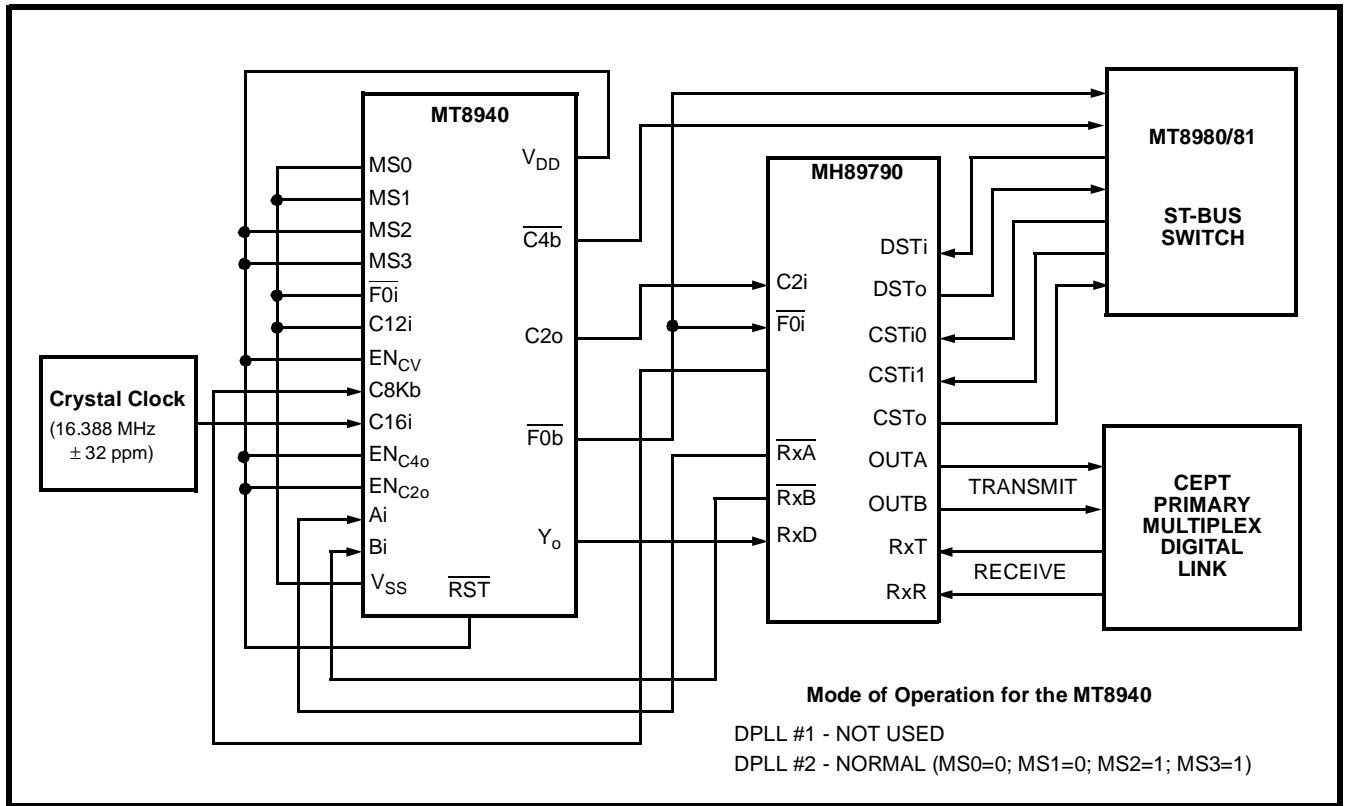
MT8940

MS0
MS1
MS2
MS3
$\overline{F0i}$
C12i
$EN_{CV}$
C8Kb
C16i
$EN_{C4o}$
$EN_{C2o}$
Ai
Bi
$V_{SS}$
$\overline{RST}$

$V_{DD}$
$\overline{C4b}$
C2o
$\overline{F0b}$
$Y_o$

Crystal Clock
(16.388 MHz $\pm$ 32 ppm)

MH89790

C2i
$\overline{F0i}$
$\overline{RxA}$
$\overline{RxB}$
RxD

DSTi
DSTo
CSTi0
CSTi1
CSTo
OUTA
OUTB
RxT
RxR

MT8980/81

ST-BUS SWITCH

TRANSMIT
RECEIVE

CEPT PRIMARY MULTIPLEX DIGITAL LINK

Mode of Operation for the MT8940

DPLL #1 - NOT USED
DPLL #2 - NORMAL (MS0=0; MS1=0; MS2=1; MS3=1)